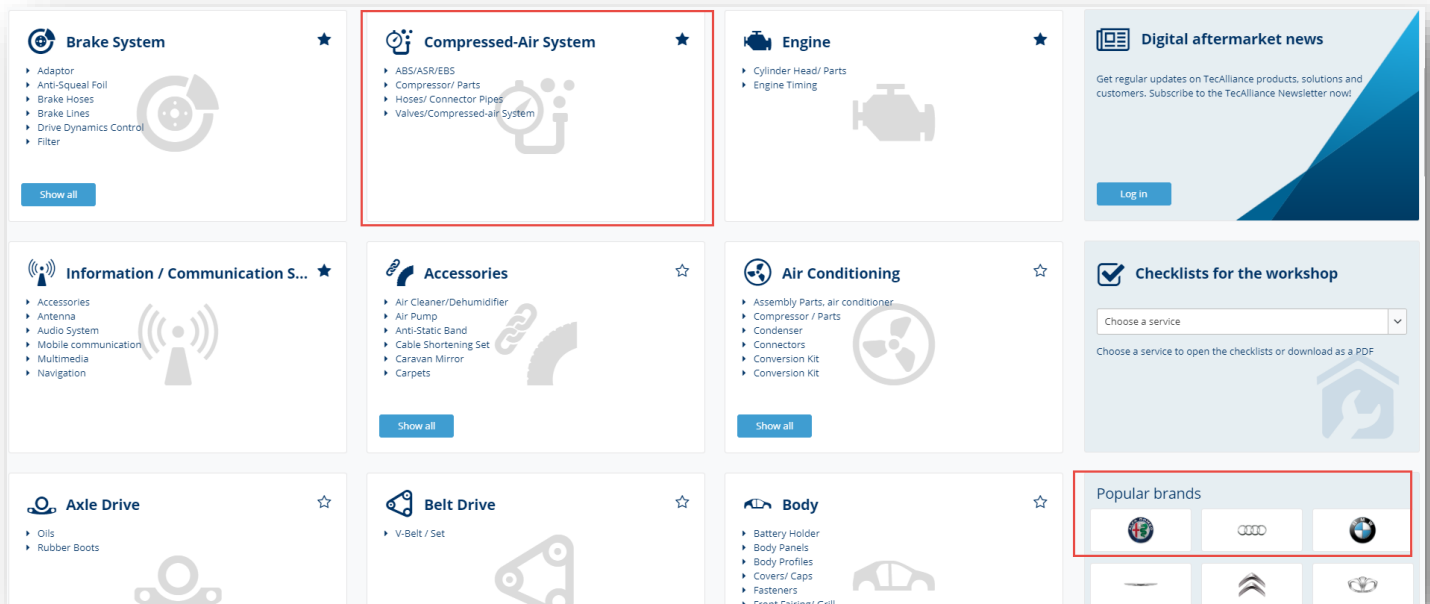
Brake System

Adaptor
Anti-Squeal Foil
Brake Hoses
Brake Lines
Drive Dynamics Control
Filter

Show all

Compressed-Air System

ABS/ASR/EBS
Compressor/ Parts
Hoses/ Connector Pipes
Valves/Compressed-air System

Engine

Cylinder Head/ Parts
Engine Timing

Digital aftermarket news

Get regular updates on TecAlliance products, solutions and customers. Subscribe to the TecAlliance Newsletter now!

Log in

Information / Communication S...

Accessories
Antenna
Audio System
Mobile communication
Multimedia
Navigation

Accessories

Air Cleaner/Dehumidifier
Air Pump
Anti-Static Band
Cable Shortening Set
Caravan Mirror
Carpets

Show all

Air Conditioning

Assembly Parts, air conditioner
Compressor / Parts
Condenser
Connectors
Conversion Kit
Conversion Kit

Show all

Checklists for the workshop

Choose a service

Choose a service to open the checklists or download as a PDF

Axle Drive

Oils
Rubber Boots

Belt Drive

V-Belt / Set

Body

Battery Holder
Body Panels
Body Profiles
Covers/ Caps
Fasteners
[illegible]

Popular brands